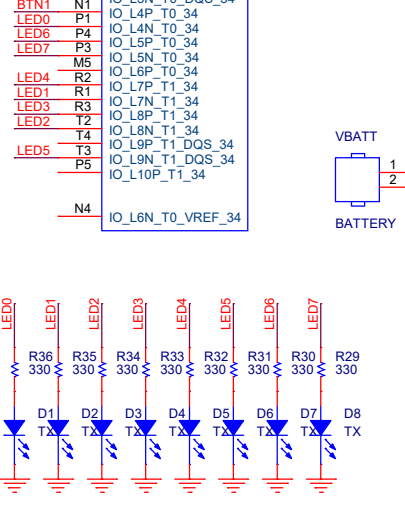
BTN1 N1 IO_L3N_T0_DQS_34
LED0 P1 IO_L4P_T0_34
LED6 P4 IO_L4N_T0_34
LED7 P3 IO_L5P_T0_34
M5 IO_L5N_T0_34
LED4 R2 IO_L6P_T0_34
LED1 R1 IO_L7P_T1_34
LED3 R3 IO_L7N_T1_34
LED2 T2 IO_L8P_T1_34
T4 IO_L8N_T1_34
LED5 T3 IO_L9P_T1_DQS_34
P5 IO_L9N_T1_DQS_34
IO_L10P_T1_34

N4 IO_L6N_T0_VREF_34

VBATT
1
2
BATTERY

LED0 LED1 LED2 LED3 LED4 LED5 LED6 LED7

R36 330
R35 330
R34 330
R33 330
R32 330
R31 330
R30 330
R29 330

D1 TX
D2 TX
D3 TX
D4 TX
D5 TX
D6 TX
D7 TX
D8 TX